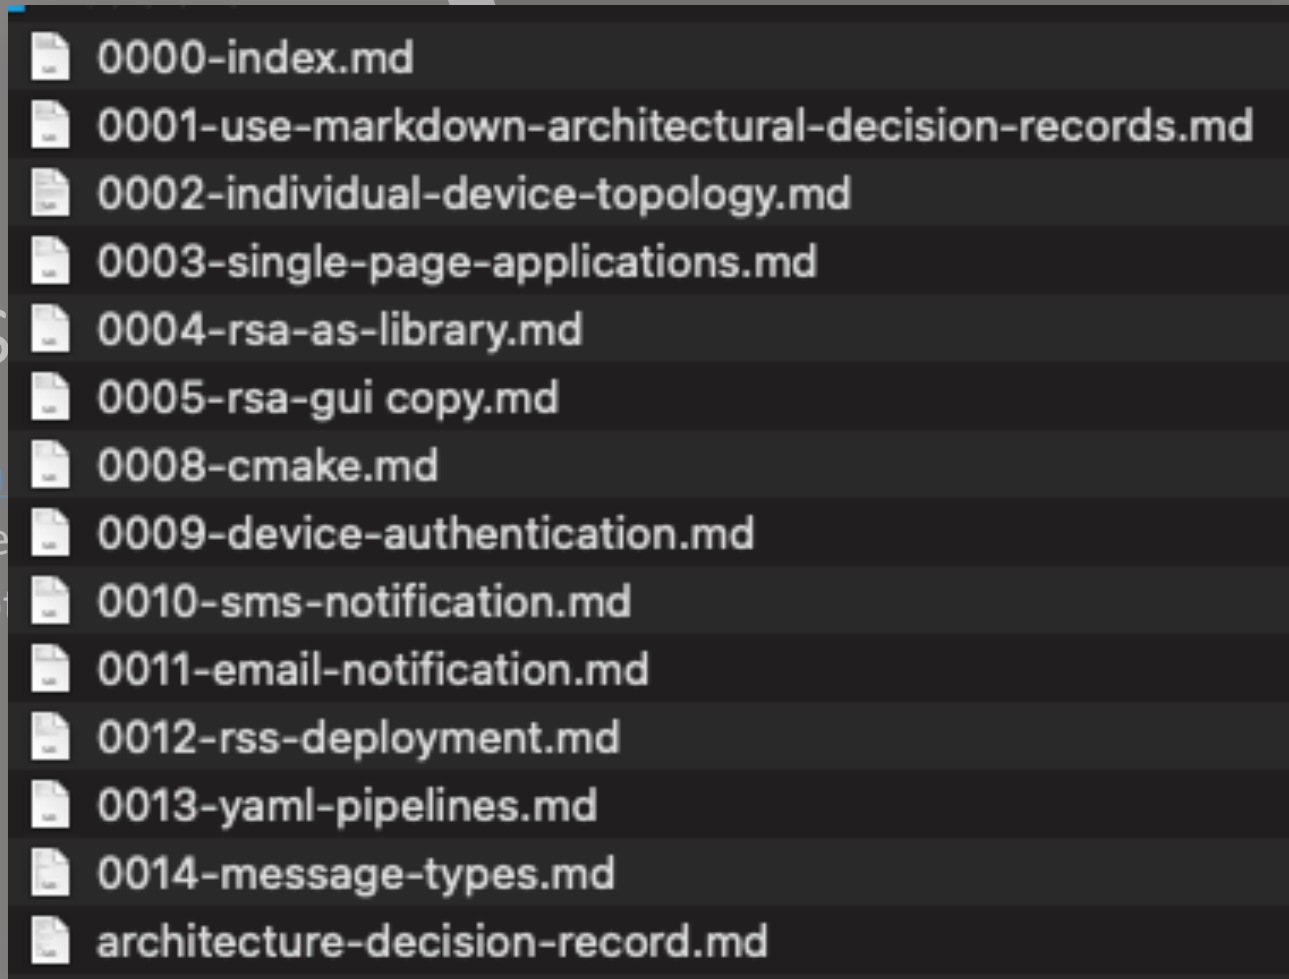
0000-index.md
0001-use-markdown-architectural-decision-records.md
0002-individual-device-topology.md
0003-single-page-applications.md
0004-rsa-as-library.md
0005-rsa-gui copy.md
0008-cmake.md
0009-device-authentication.md
0010-sms-notification.md
0011-email-notification.md
0012-rss-deployment.md
0013-yaml-pipelines.md
0014-message-types.md
architecture-decision-record.md